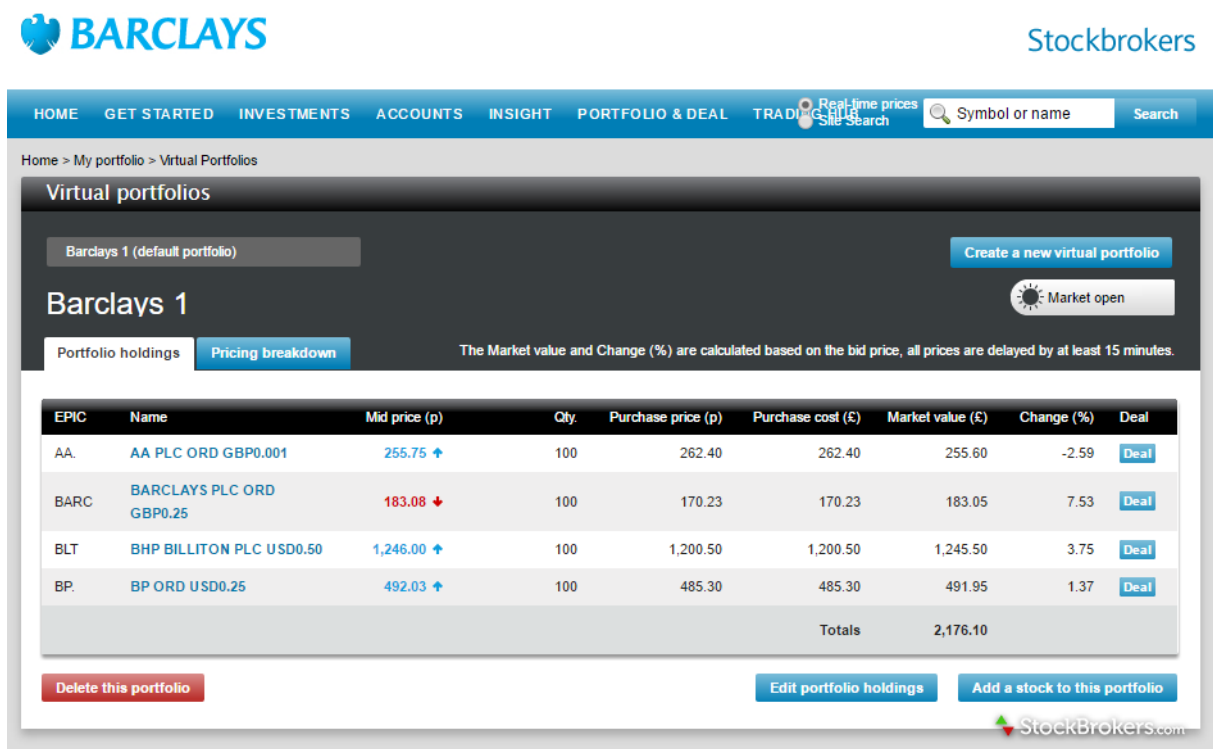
BARCLAYS

Stockbrokers

HOME GET STARTED INVESTMENTS ACCOUNTS INSIGHT PORTFOLIO & DEAL TRADING HUB

Real-time prices
Site Search

Symbol or name
Search

Home > My portfolio > Virtual Portfolios

Virtual portfolios

Barclays 1 (default portfolio)

Create a new virtual portfolio

Barclays 1

Market open

Portfolio holdings
Pricing breakdown

The Market value and Change (%) are calculated based on the bid price, all prices are delayed by at least 15 minutes.

| EPIC | Name | Mid price (p) | Qty. | Purchase price (p) | Purchase cost (£) | Market value (£) | Change (%) | Deal |
|---|---|---|---|---|---|---|---|---|
| AA. | AA PLC ORD GBP0.001 | 255.75 | 100 | 262.40 | 262.40 | 255.60 | -2.59 | Deal |
| BARC | BARCLAYS PLC ORD GBP0.25 | 183.08 | 100 | 170.23 | 170.23 | 183.05 | 7.53 | Deal |
| BLT | BHP BILLITON PLC USD0.50 | 1,246.00 | 100 | 1,200.50 | 1,200.50 | 1,245.50 | 3.75 | Deal |
| BP. | BP ORD USD0.25 | 492.03 | 100 | 485.30 | 485.30 | 491.95 | 1.37 | Deal |
| | | | | | Totals | 2,176.10 | | |

Delete this portfolio

Edit portfolio holdings
Add a stock to this portfolio

StockBrokers.com